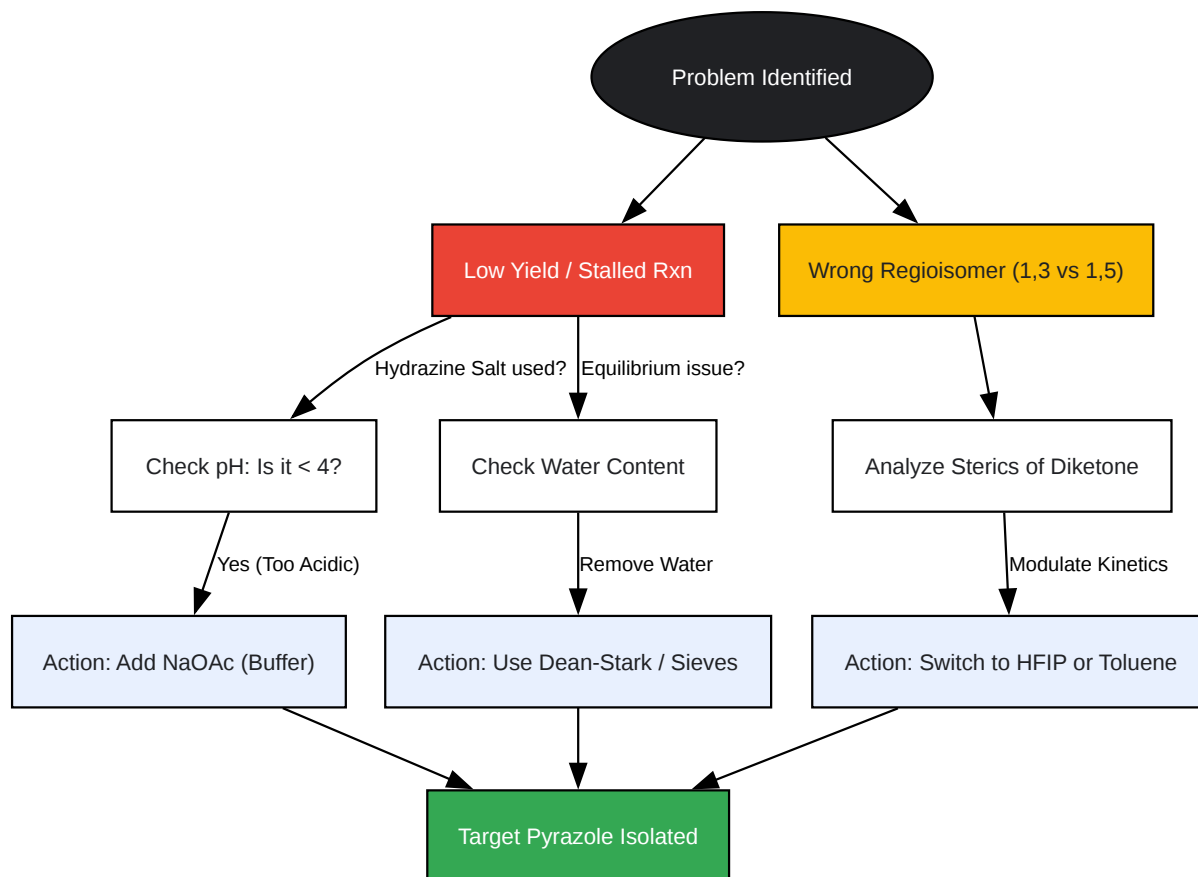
Problem Identified

Low Yield / Stalled Rxn

Wrong Regioisomer (1,3 vs 1,5)

Hydrazine Salt used?

Equilibrium issue?

Check pH: Is it < 4?

Check Water Content

Analyze Sterics of Diketone

Yes (Too Acidic)

Remove Water

Modulate Kinetics

Action: Add NaOAc (Buffer)

Action: Use Dean-Stark / Sieves

Action: Switch to HFIP or Toluene

Target Pyrazole Isolated